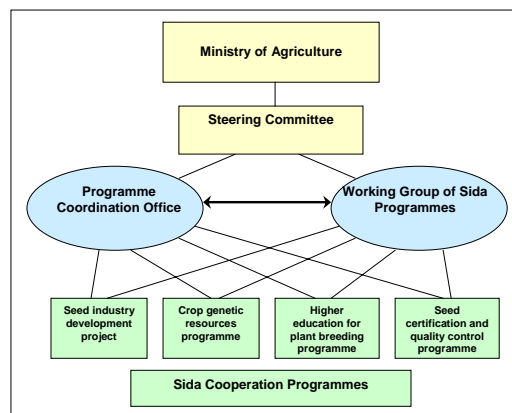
Ministry of Agriculture

Steering Committee

Programme Coordination Office

Working Group of Sida Programmes

Seed industry development project

Crop genetic resources programme

Higher education for plant breeding programme

Seed certification and quality control programme

Sida Cooperation Programmes